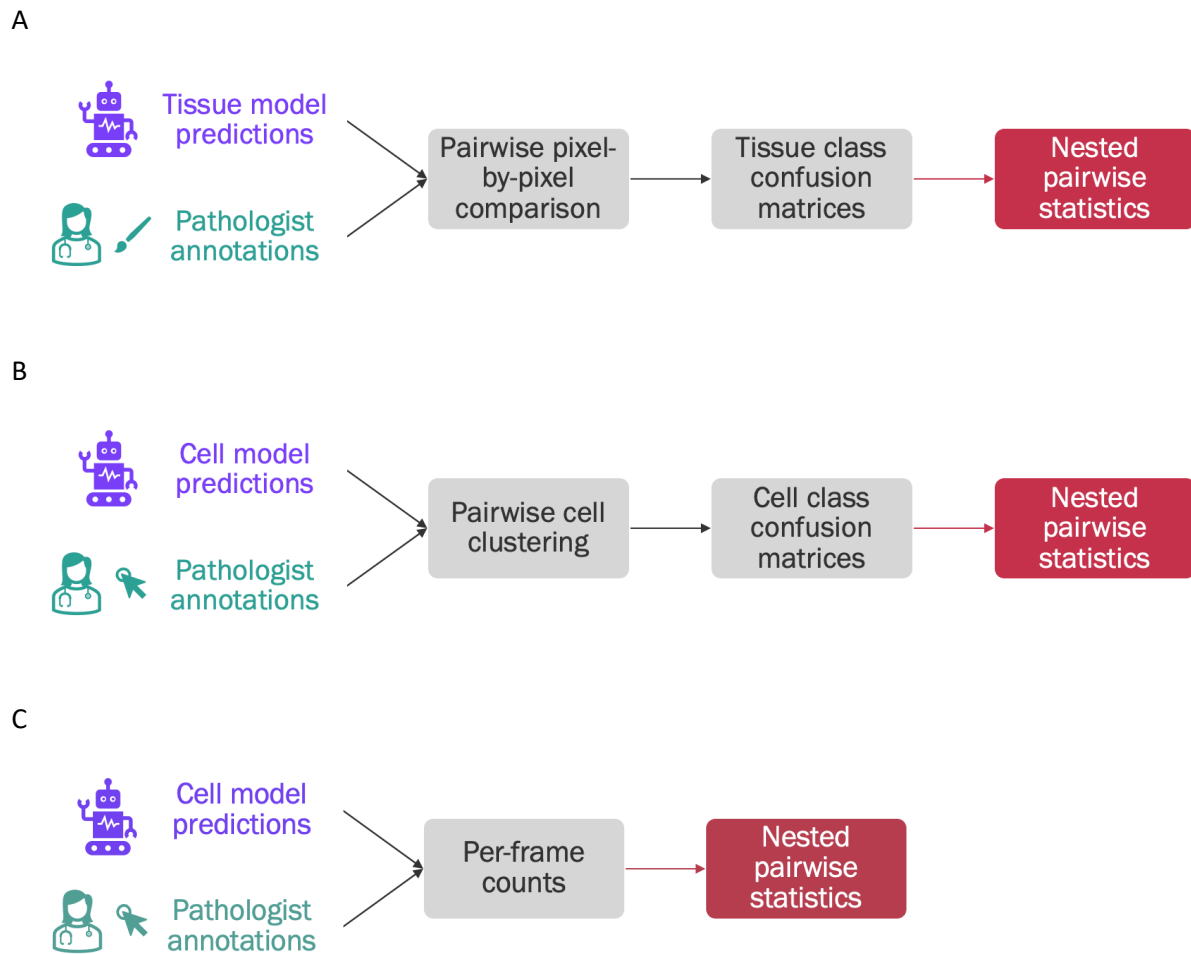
A

Tissue model predictions

Pathologist annotations

Pairwise pixel-by-pixel comparison

Tissue class confusion matrices

Nested pairwise statistics

B

Cell model predictions

Pathologist annotations

Pairwise cell clustering

Cell class confusion matrices

Nested pairwise statistics

C

Cell model predictions

Pathologist annotations

Per-frame counts

Nested pairwise statistics